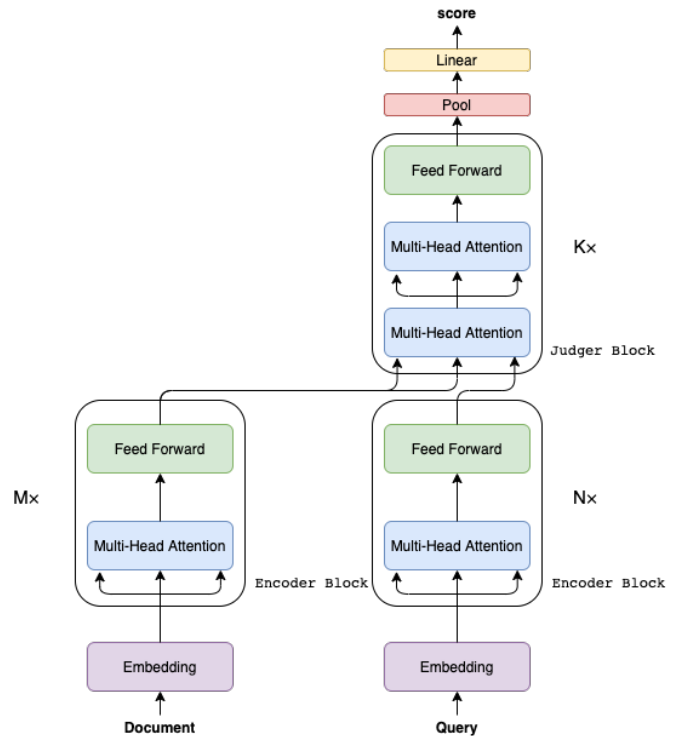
score

Linear

Pool

Feed Forward

Multi-Head Attention

K×

Multi-Head Attention

Judger Block

Feed Forward

Multi-Head Attention

M×

Encoder Block

Feed Forward

Multi-Head Attention

N×

Encoder Block

Embedding

Document

Embedding

Query